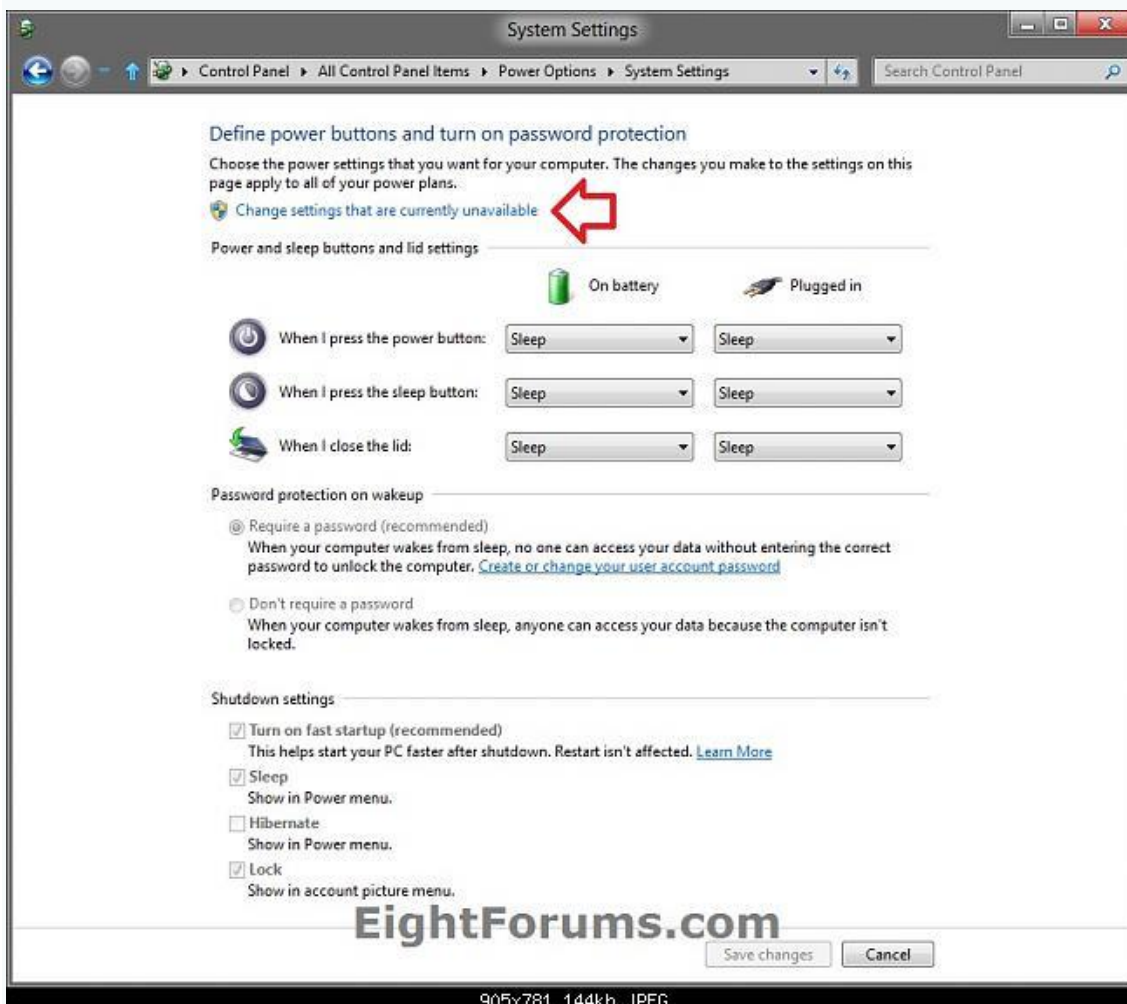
System Settings

Control Panel ▸ All Control Panel Items ▸ Power Options ▸ System Settings

Search Control Panel

Define power buttons and turn on password protection

Choose the power settings that you want for your computer. The changes you make to the settings on this page apply to all of your power plans.

Change settings that are currently unavailable

Power and sleep buttons and lid settings

On battery

Plugged in

When I press the power button: Sleep Sleep

When I press the sleep button: Sleep Sleep

When I close the lid: Sleep Sleep

Password protection on wakeup

Require a password (recommended)
When your computer wakes from sleep, no one can access your data without entering the correct password to unlock the computer. Create or change your user account password

Don't require a password
When your computer wakes from sleep, anyone can access your data because the computer isn't locked.

Shutdown settings

Turn on fast startup (recommended)
This helps start your PC faster after shutdown. Restart isn't affected. Learn More

Sleep
Show in Power menu.

Hibernate
Show in Power menu.

Lock
Show in account picture menu.

EightForums.com

Save changes

Cancel

905x781 144kb JPEG